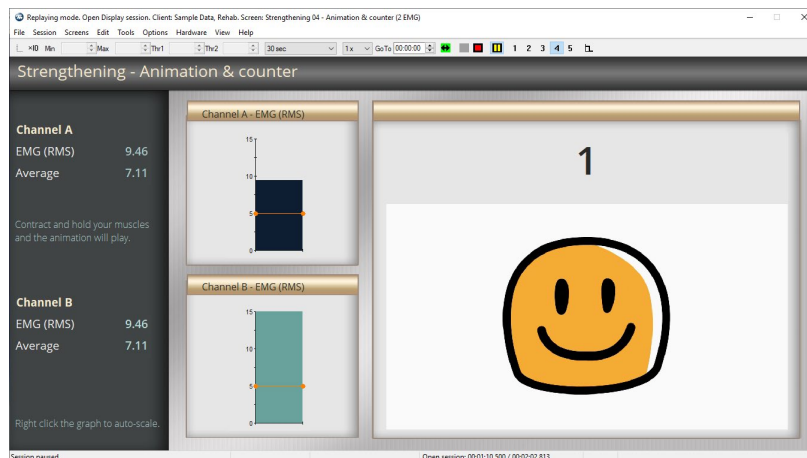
Replaying mode. Open Display session. Client: Sample Data, Rehab. Screen: Strengthening 04 - Animation & counter (2 EMG)

File Session Screens Edit Tools Options Hardware View Help

×10 Min Max Thr1 Thr2 30 sec 1 x GoTo 00:00:00 1 2 3 4 5

Strengthening - Animation & counter

Channel A
EMG (RMS) 9.46
Average 7.11

Contract and hold your muscles and the animation will play.

Channel B
EMG (RMS) 9.46
Average 7.11

Right click the graph to auto-scale.

Channel A - EMG (RMS)
15
10
5
0

Channel B - EMG (RMS)
15
10
5
0

1

Session paused

Open session: 00:01:10.500 / 00:02:02.813